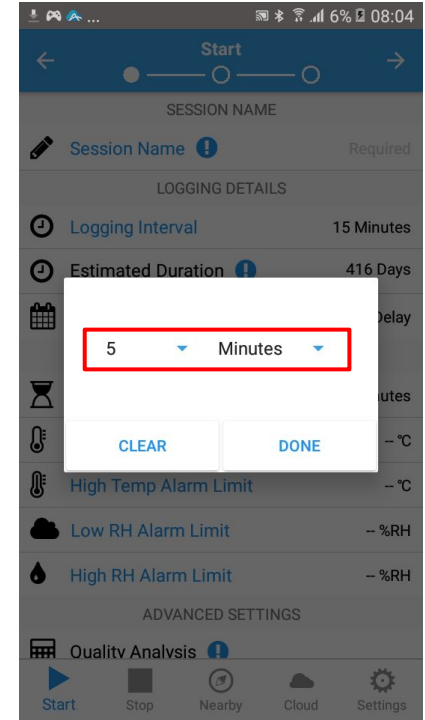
6% 08:04

Start

SESSION NAME

Session Name

Required

LOGGING DETAILS

Logging Interval

15 Minutes

Estimated Duration

416 Days

Delay

utes

5

Minutes

CLEAR

DONE

-- °C

High Temp Alarm Limit

-- °C

Low RH Alarm Limit

-- %RH

High RH Alarm Limit

-- %RH

ADVANCED SETTINGS

Quality Analysis

Start

Stop

Nearby

Cloud

Settings